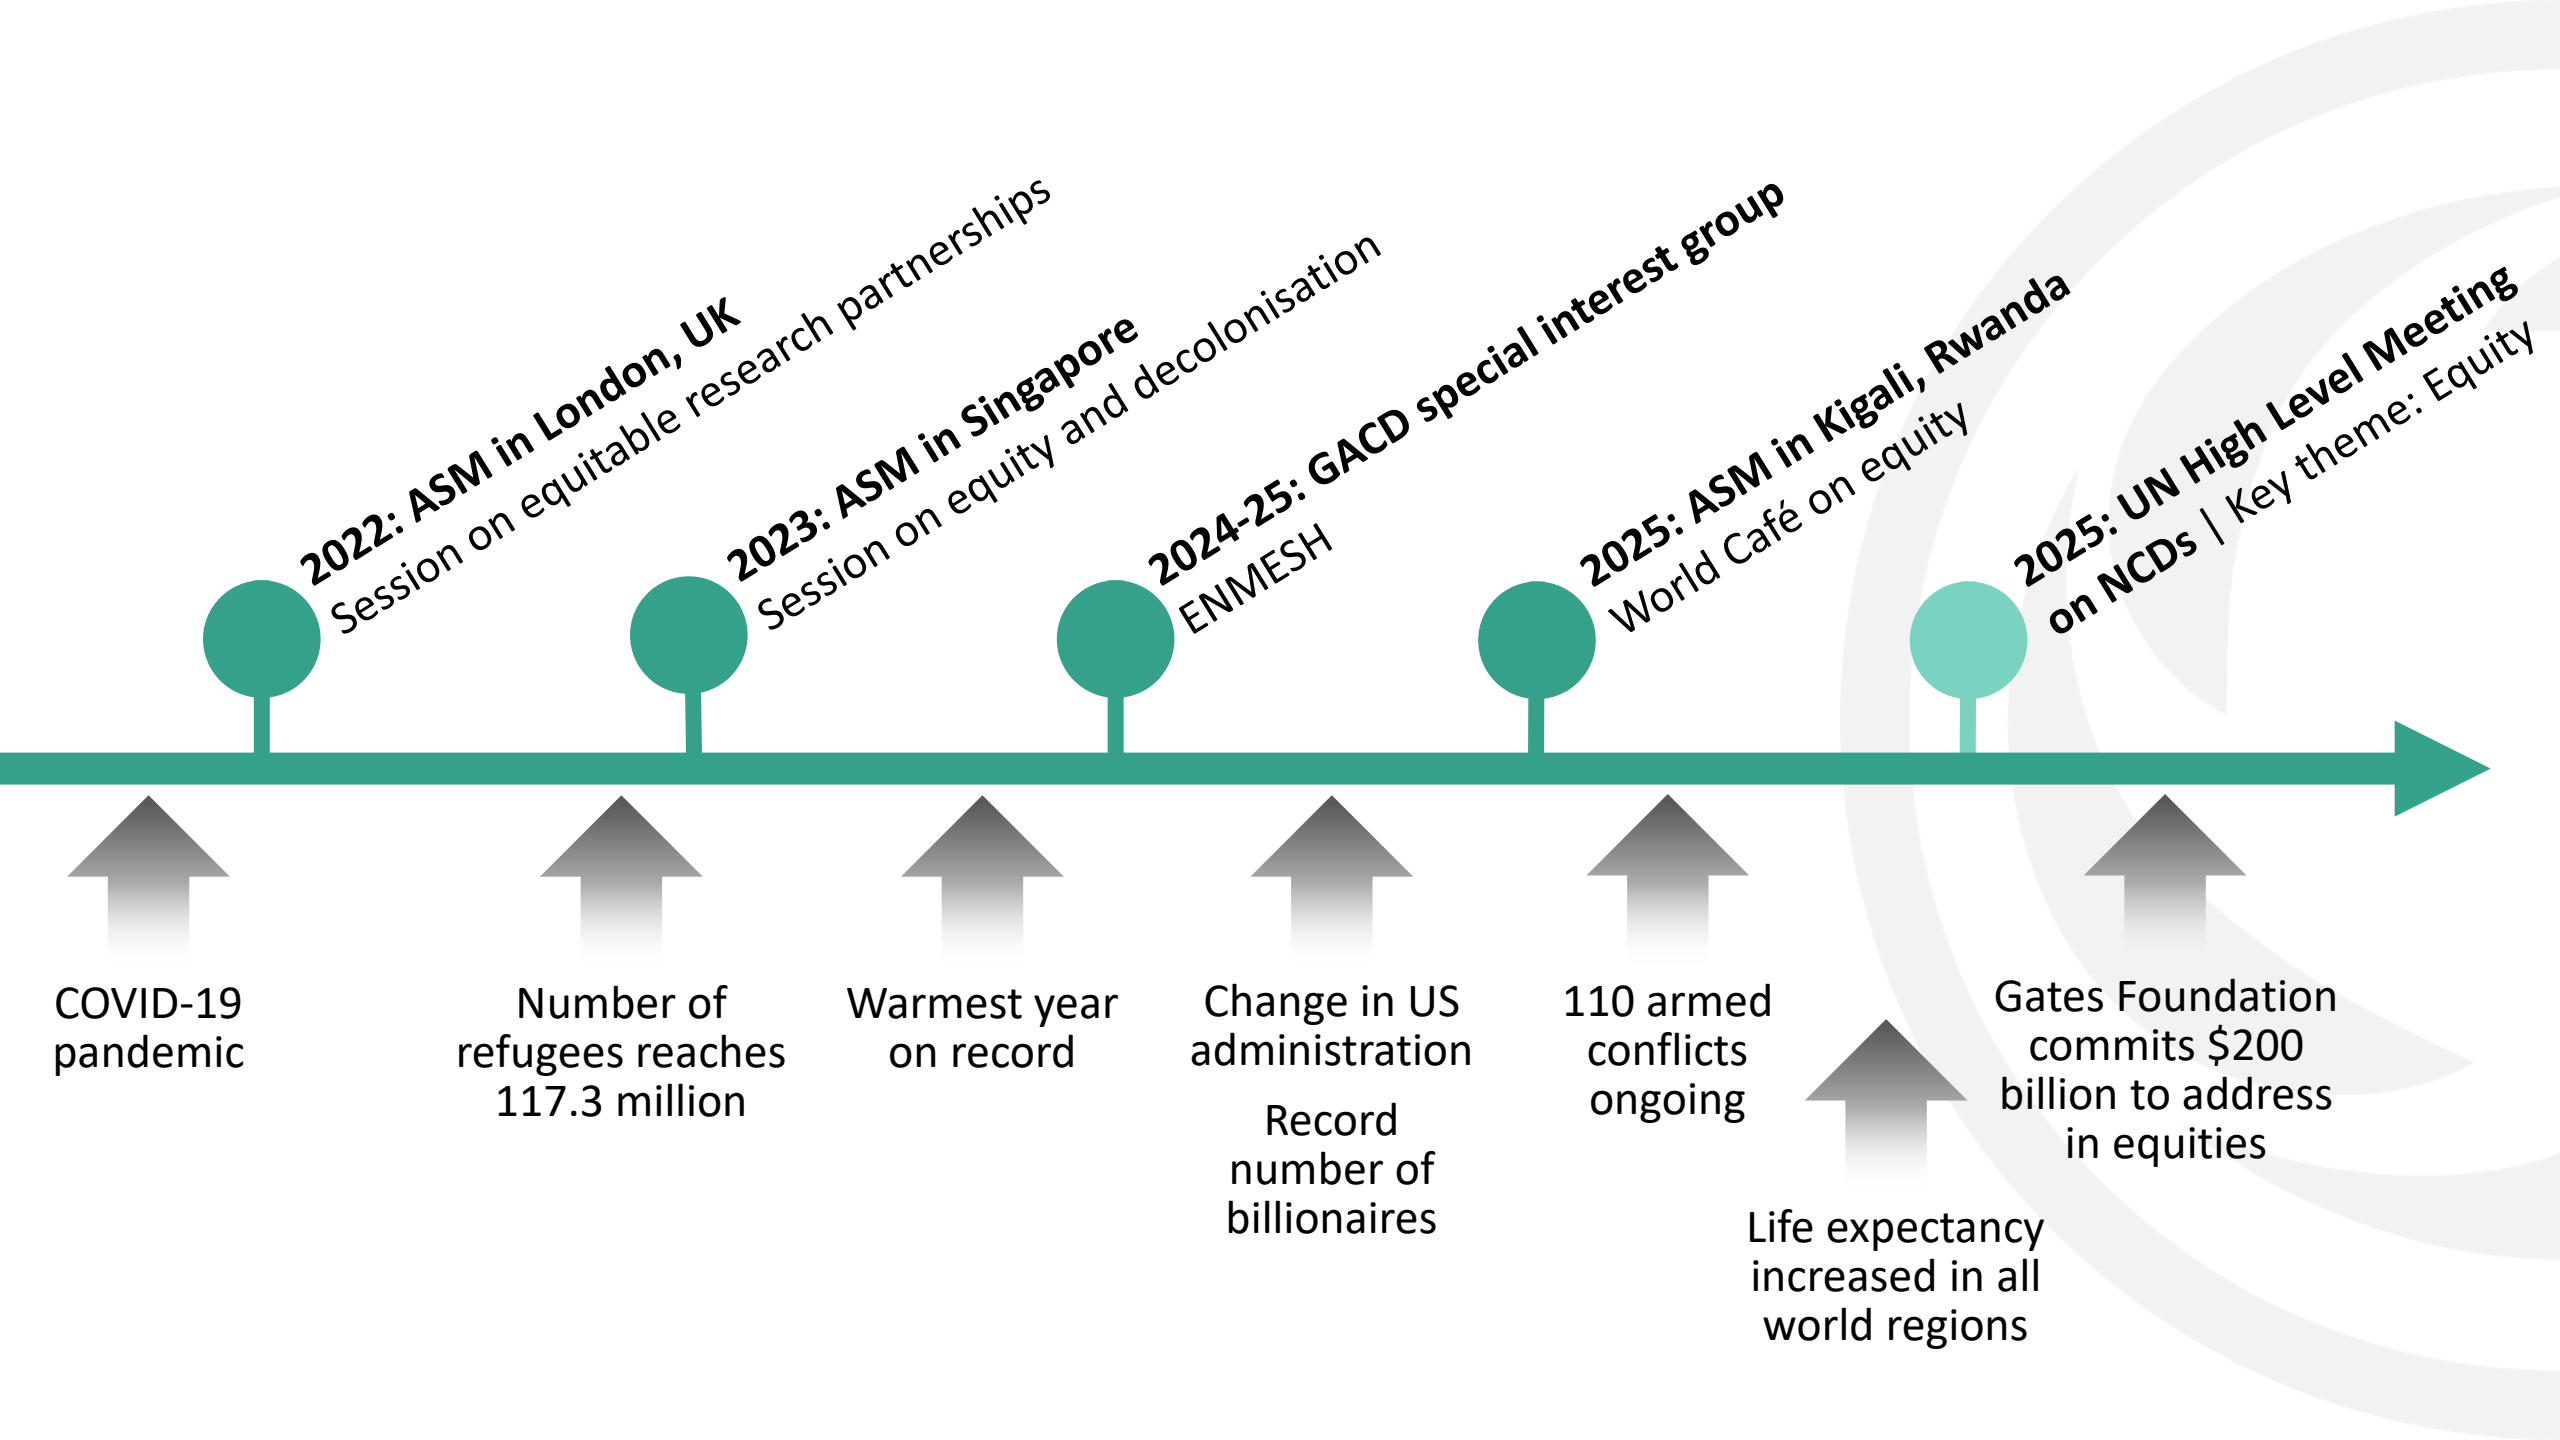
**2022: ASM in London, UK**
Session on equitable research partnerships

**2023: ASM in Singapore**
Session on equity and decolonisation

**2024-25: GACD special interest group**
ENMESH

**2025: ASM in Kigali, Rwanda**
World Café on equity

**2025: UN High Level Meeting on NCDs** | Key theme: Equity

COVID-19 pandemic

Number of refugees reaches 117.3 million

Warmest year on record

Change in US administration

Record number of billionaires

110 armed conflicts ongoing

Life expectancy increased in all world regions

Gates Foundation commits $200 billion to address in equities